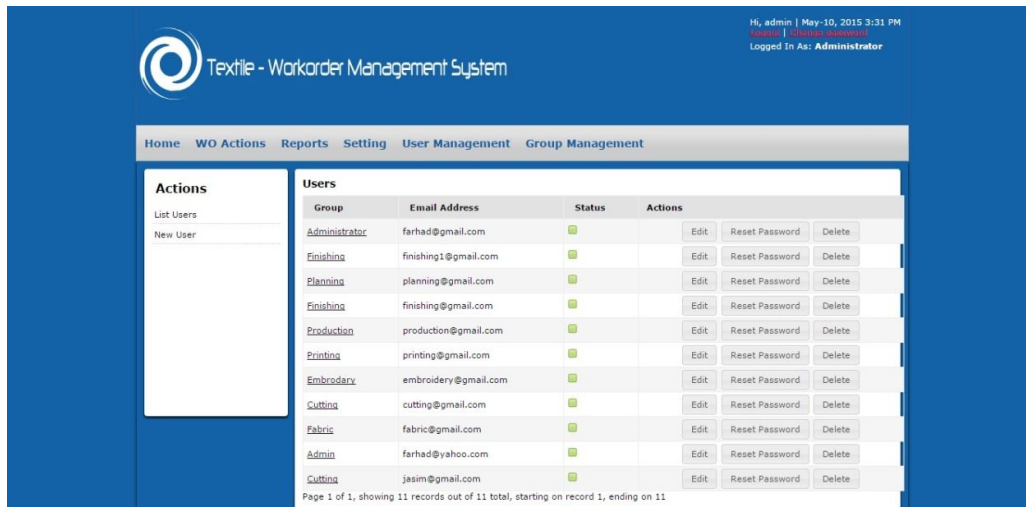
Hi, admin | May-10, 2015 3:31 PM
Logout | Change password
Logged In As: Administrator

Textile - Workorder Management System

Home WO Actions Reports Setting User Management Group Management

Actions
List Users
New User

Users

| Group | Email Address | Status | Actions |
|---|---|---|---|
| Administrator | farhad@gmail.com | | Edit Reset Password Delete |
| Finishing | finishing1@gmail.com | | Edit Reset Password Delete |
| Planning | planning@gmail.com | | Edit Reset Password Delete |
| Finishing | finishing@gmail.com | | Edit Reset Password Delete |
| Production | production@gmail.com | | Edit Reset Password Delete |
| Printing | printing@gmail.com | | Edit Reset Password Delete |
| Embrodary | embroidery@gmail.com | | Edit Reset Password Delete |
| Cutting | cutting@gmail.com | | Edit Reset Password Delete |
| Fabric | fabric@gmail.com | | Edit Reset Password Delete |
| Admin | farhad@yahoo.com | | Edit Reset Password Delete |
| Cutting | jasim@gmail.com | | Edit Reset Password Delete |

Page 1 of 1, showing 11 records out of 11 total, starting on record 1, ending on 11